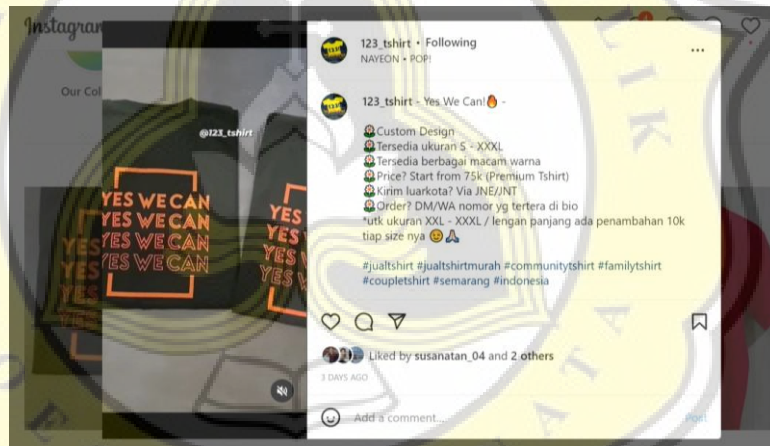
Instagram

Our Col

@123_tshirt

YES WE CAN
YES WE CAN
YES WE CAN
YES WE CAN

YES
YES
YES

123_tshirt • Following
NAYEON • POP!

...

123_tshirt - Yes We Can!🔥 -

Custom Design
Tersedia ukuran S - XXXL
Tersedia berbagai macam warna
Price? Start from 75k (Premium Tshirt)
Kirim luarkota? Via JNE/JNT
Order? DM/WA nomor yg tertera di bio
*utk ukuran XXL - XXXL / lengan panjang ada penambahan 10k tiap size nya 😊🙏

#jualtshirt #jualtshirtmurah #communitytshirt #familytshirt #coupletshirt #semarang #indonesia

Liked by susanatan_04 and 2 others

3 DAYS AGO

Add a comment...

Post